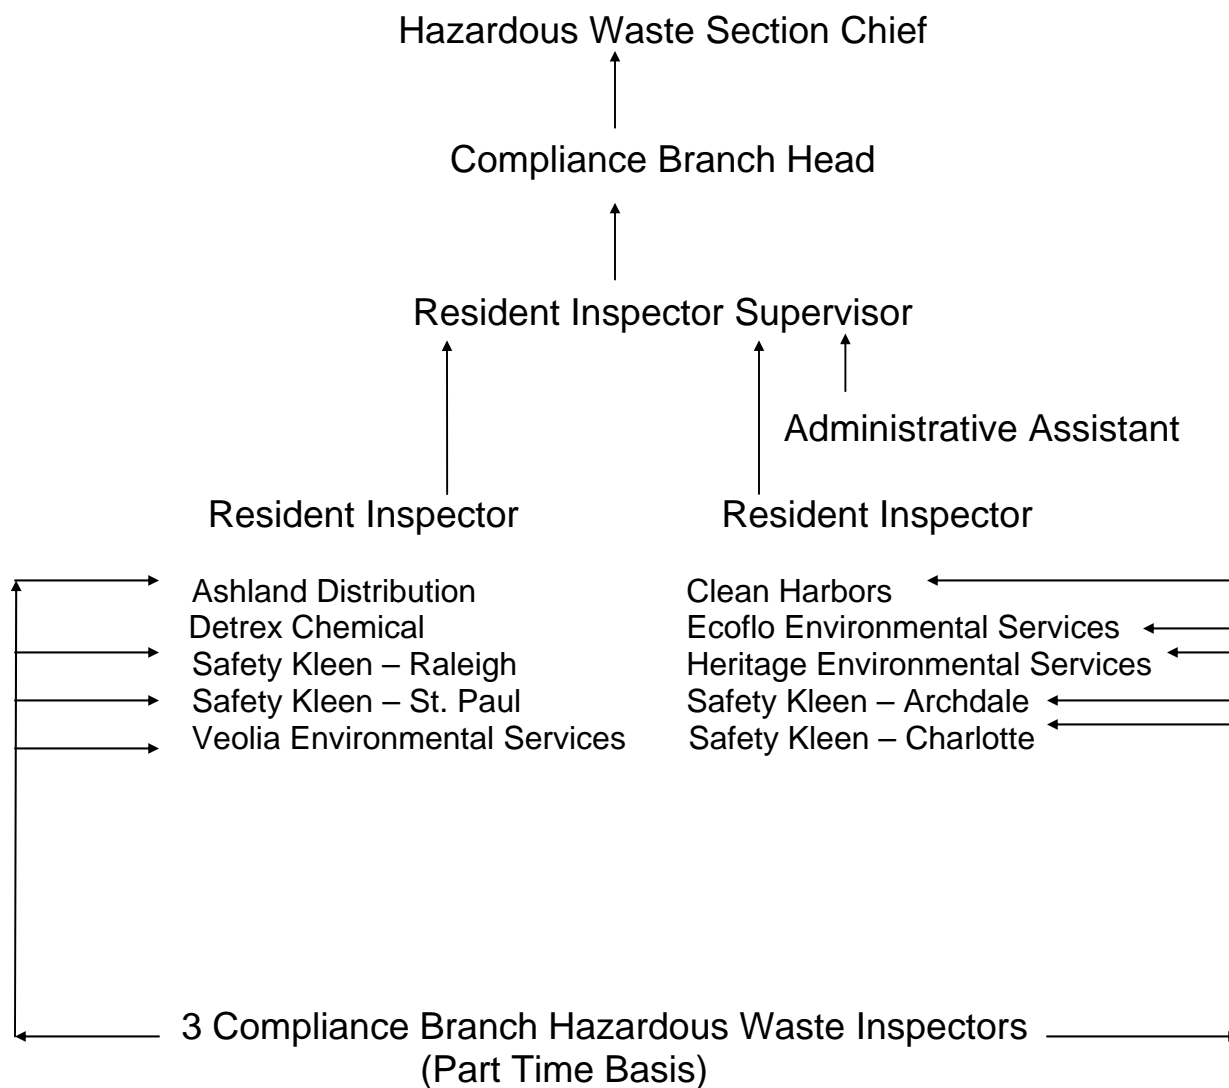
Hazardous Waste Section Chief

Compliance Branch Head

Resident Inspector Supervisor

Administrative Assistant

Resident Inspector

Resident Inspector

Ashland Distribution
Detrex Chemical
Safety Kleen – Raleigh
Safety Kleen – St. Paul
Veolia Environmental Services

Clean Harbors
Ecoflo Environmental Services
Heritage Environmental Services
Safety Kleen – Archdale
Safety Kleen – Charlotte

3 Compliance Branch Hazardous Waste Inspectors
(Part Time Basis)